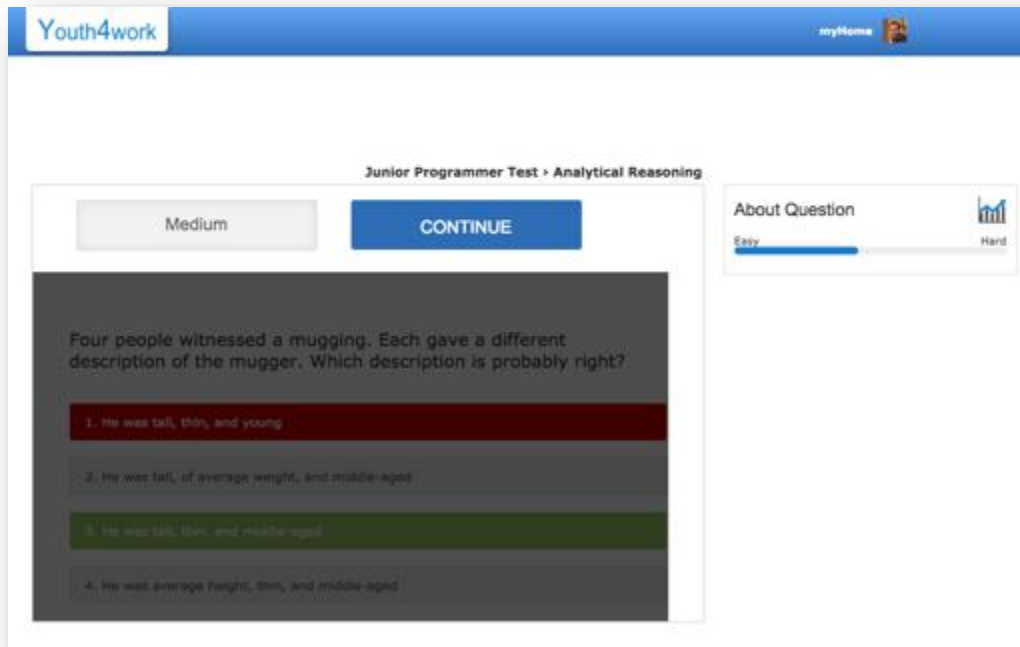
Youth4work

myHome

Junior Programmer Test › Analytical Reasoning

Medium

CONTINUE

About Question

Easy

Hard

Four people witnessed a mugging. Each gave a different description of the mugger. Which description is probably right?

1. He was tall, thin, and young

2. He was tall, of average weight, and middle-aged

3. He was tall, thin, and middle-aged

4. He was average height, thin, and middle-aged